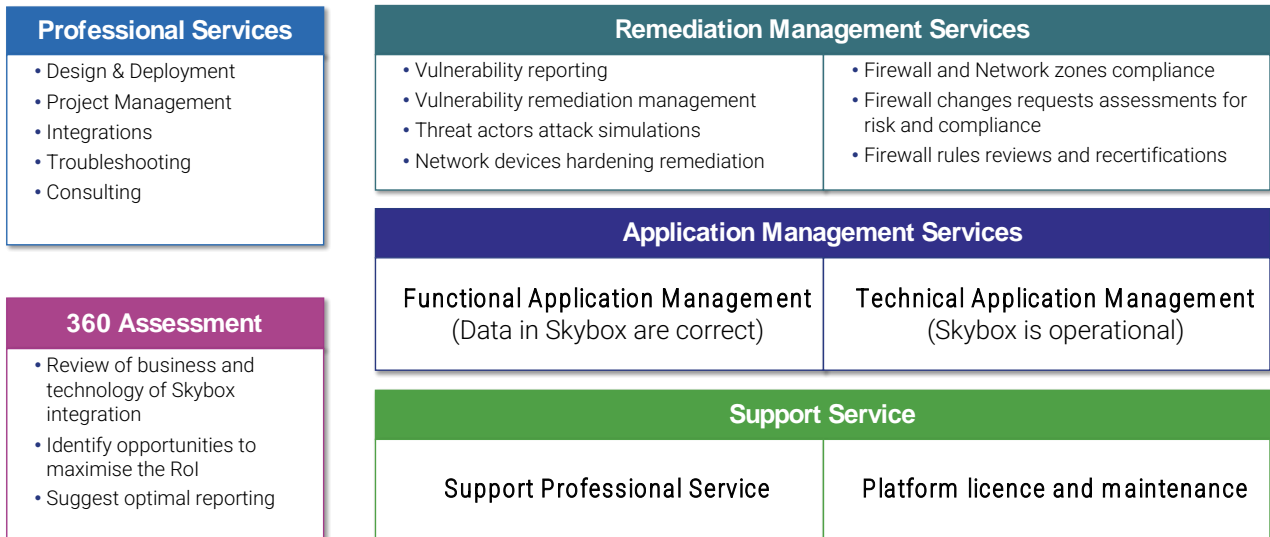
Professional Services

• Design & Deployment
• Project Management
• Integrations
• Troubleshooting
• Consulting

360 Assessment

• Review of business and technology of Skybox integration
• Identify opportunities to maximise the RoI
• Suggest optimal reporting

Remediation Management Services

• Vulnerability reporting
• Vulnerability remediation management
• Threat actors attack simulations
• Network devices hardening remediation

• Firewall and Network zones compliance
• Firewall changes requests assessments for risk and compliance
• Firewall rules reviews and recertifications

Application Management Services

Functional Application Management
(Data in Skybox are correct)

Technical Application Management
(Skybox is operational)

Support Service

Support Professional Service

Platform licence and maintenance